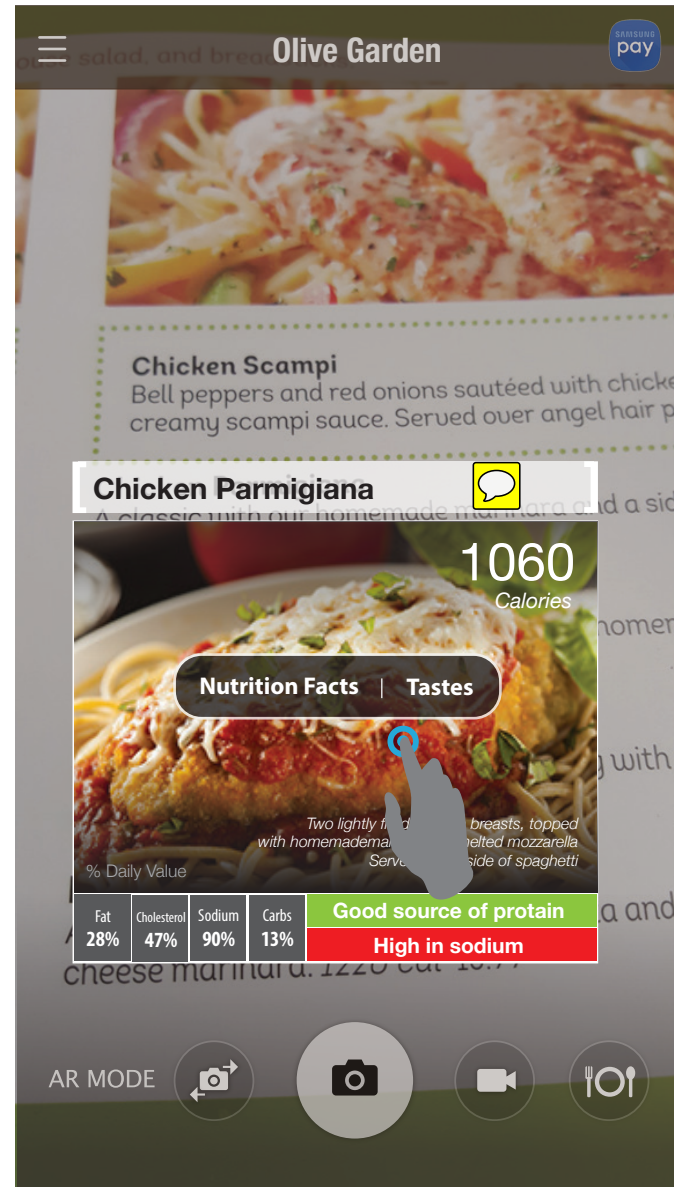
salad, and bread

Olive Garden

SAMSUNG pay

Chicken Scampi
Bell peppers and red onions sautéed with chicke creamy scampi sauce. Served over angel hair p

Chicken Parmigiana

A classic with our homemade marinara and a sid

1060
Calories

homem

Nutrition Facts | Tastes

g with

Two lightly f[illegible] breasts, topped with homemadema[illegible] melted mozzarella Serve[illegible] side of spaghetti

% Daily Value

| Fat | Cholesterol | Sodium | Carbs |
|---|---|---|---|
| 28% | 47% | 90% | 13% |

Good source of protain
High in sodium

a and

cheese marinara. 1220 cal 16.7

AR MODE